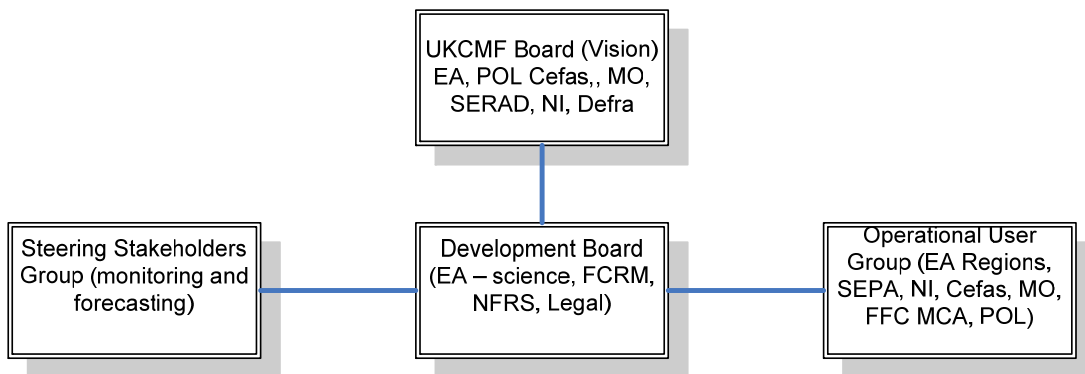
UKCMF Board (Vision) EA, POL Cefas,, MO, SERAD, NI, Defra

Steering Stakeholders Group (monitoring and forecasting)

Development Board (EA – science, FCRM, NFRS, Legal)

Operational User Group (EA Regions, SEPA, NI, Cefas, MO, FFC MCA, POL)